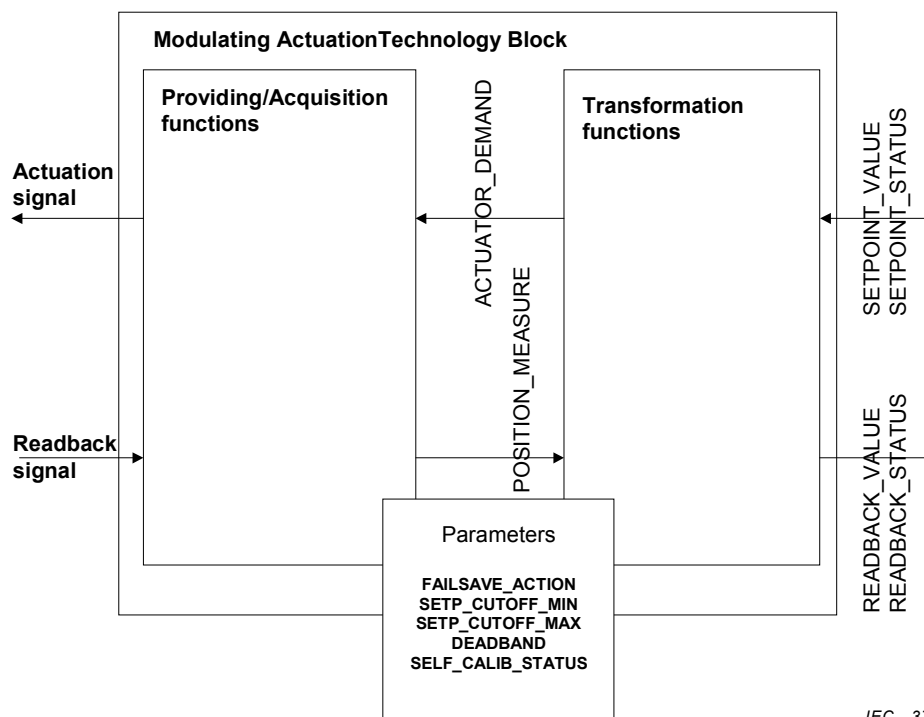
Modulating ActuationTechnology Block

Providing/Acquisition functions

ACTUATOR_DEMAND

Transformation functions

SETPOINT_VALUE
SETPOINT_STATUS

Actuation signal

POSITION_MEASURE

Readback signal

READBACK_VALUE
READBACK_STATUS

Parameters

FAILSAVE_ACTION
SETP_CUTOFF_MIN
SETP_CUTOFF_MAX
DEADBAND
SELF_CALIB_STATUS

IEC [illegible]